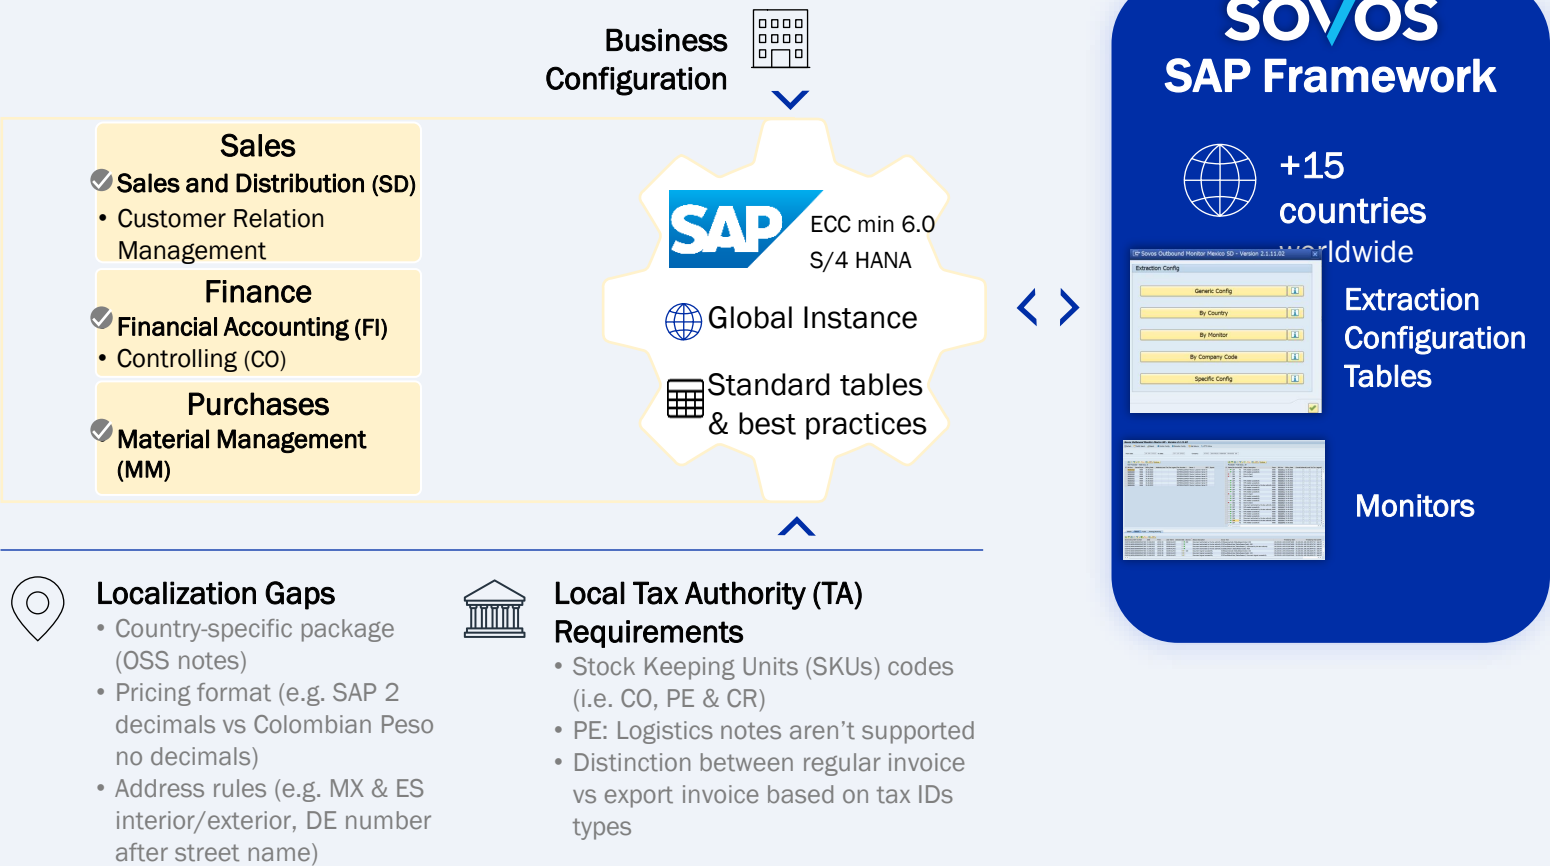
Business Configuration

Sales
Sales and Distribution (SD)
• Customer Relation Management

Finance
Financial Accounting (FI)
• Controlling (CO)

Purchases
Material Management (MM)

SAP
ECC min 6.0
S/4 HANA

Global Instance

Standard tables & best practices

SOVOS
SAP Framework

+15 countries worldwide

Sovos Outbound Monitor Mexico SD - Version 2.1.11.02
Extraction Config
Generic Config
By Country
By Monitor
By Company Code
Specific Config

Extraction Configuration Tables

Monitors

Localization Gaps
• Country-specific package (OSS notes)
• Pricing format (e.g. SAP 2 decimals vs Colombian Peso no decimals)
• Address rules (e.g. MX & ES interior/exterior, DE number after street name)

Local Tax Authority (TA) Requirements
• Stock Keeping Units (SKUs) codes (i.e. CO, PE & CR)
• PE: Logistics notes aren't supported
• Distinction between regular invoice vs export invoice based on tax IDs types